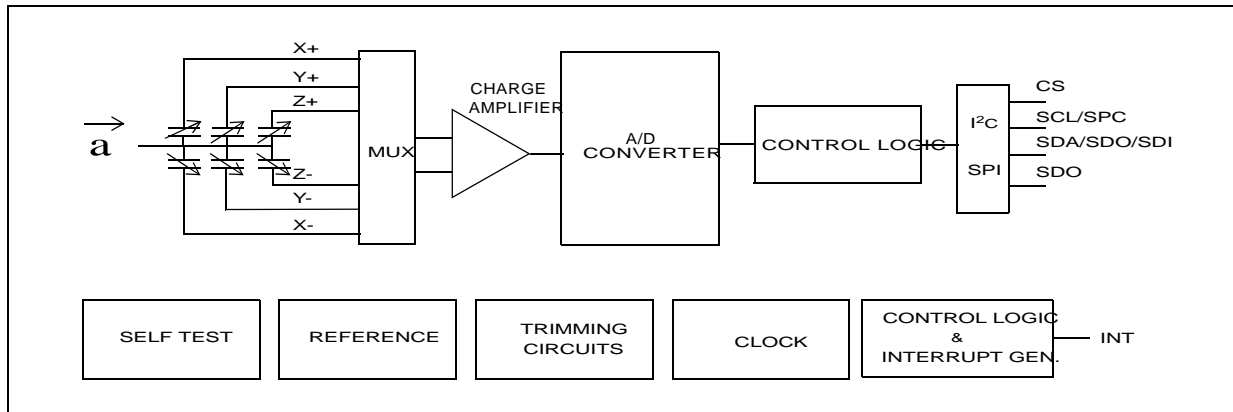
$\vec{a}$

X+
Y+
Z+
Z-
Y-
X-

MUX

CHARGE AMPLIFIER

A/D CONVERTER

CONTROL LOGIC

I$^2$C
SPI

CS
SCL/SPC
SDA/SDO/SDI
SDO

SELF TEST

REFERENCE

TRIMMING CIRCUITS

CLOCK

CONTROL LOGIC & INTERRUPT GEN.

INT